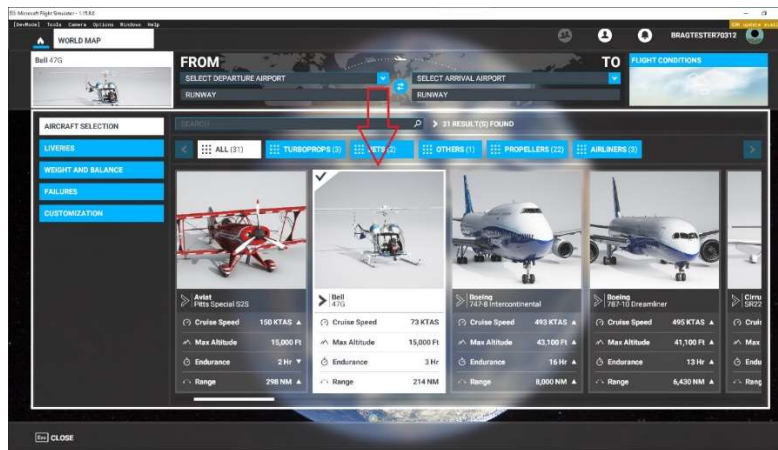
Microsoft Flight Simulator - 1.7.8.0
[DevMode] Tools Camera Options Windows Help

WORLD MAP
BRAGTESTER70312

Bell 47G
FROM
SELECT DEPARTURE AIRPORT
RUNWAY
SELECT ARRIVAL AIRPORT
RUNWAY
TO
FLIGHT CONDITIONS

AIRCRAFT SELECTION
LIVERIES
WEIGHT AND BALANCE
FAILURES
CUSTOMIZATION

SEARCH...
31 RESULT(S) FOUND

ALL (31)
TURBOPROPS (3)
JETS (2)
OTHERS (1)
PROPELLERS (22)
AIRLINERS (3)

| Aviat Pitts Special S2S | | Bell 47G | | Boeing 747-8 Intercontinental | | Boeing 787-10 Dreamliner | | Cirru SR22 | |
|---|---|---|---|---|---|---|---|---|---|
| Cruise Speed | 150 KTAS ▲ | Cruise Speed | 73 KTAS | Cruise Speed | 493 KTAS ▲ | Cruise Speed | 495 KTAS ▲ | Crui | |
| Max Altitude | 15,000 Ft | Max Altitude | 15,000 Ft | Max Altitude | 43,100 Ft ▲ | Max Altitude | 41,100 Ft ▲ | Max | |
| Endurance | 2 Hr ▼ | Endurance | 3 Hr | Endurance | 16 Hr ▲ | Endurance | 13 Hr ▲ | Endu | |
| Range | 298 NM ▲ | Range | 214 NM | Range | 8,000 NM ▲ | Range | 6,430 NM ▲ | Rang | |

Esc CLOSE